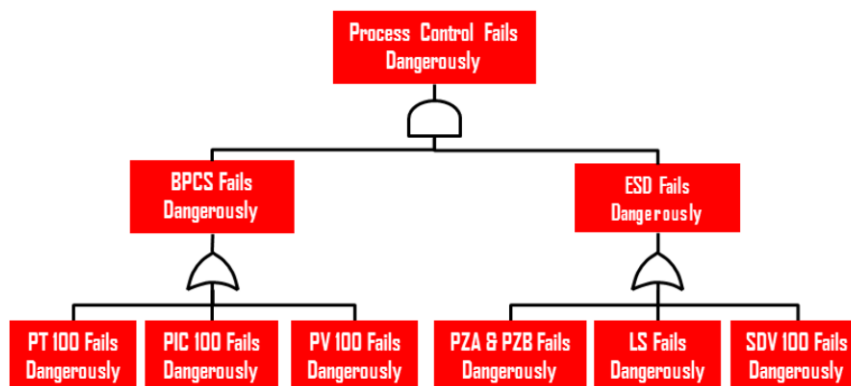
Process Control Fails Dangerously

BPCS Fails Dangerously

ESD Fails Dangerously

PT 100 Fails Dangerously

PIC 100 Fails Dangerously

PV 100 Fails Dangerously

PZA & PZB Fails Dangerously

LS Fails Dangerously

SDV 100 Fails Dangerously